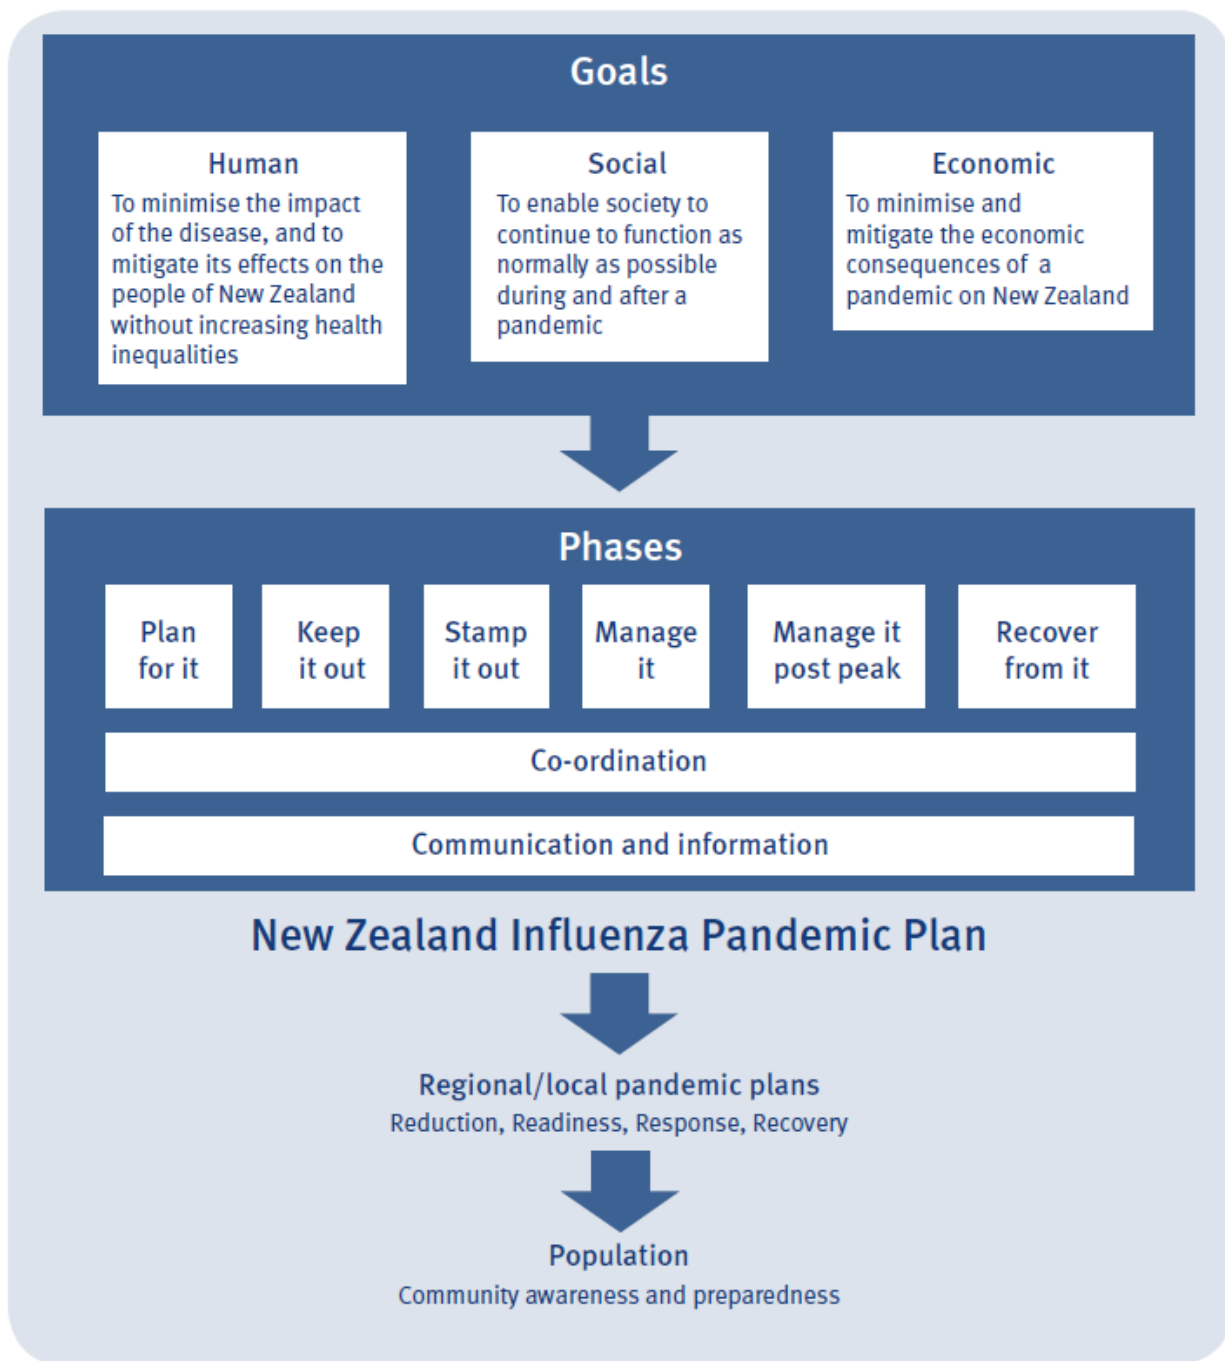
Goals

Human
To minimise the impact of the disease, and to mitigate its effects on the people of New Zealand without increasing health inequalities

Social
To enable society to continue to function as normally as possible during and after a pandemic

Economic
To minimise and mitigate the economic consequences of a pandemic on New Zealand

Phases

Plan for it

Keep it out

Stamp it out

Manage it

Manage it post peak

Recover from it

Co-ordination

Communication and information

New Zealand Influenza Pandemic Plan

Regional/local pandemic plans
Reduction, Readiness, Response, Recovery

Population
Community awareness and preparedness